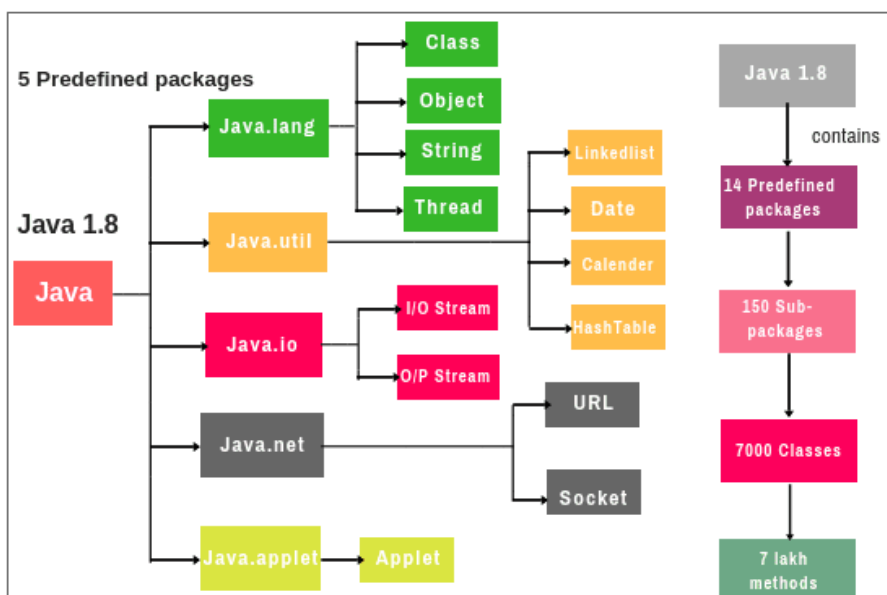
5 Predefined packages

Java 1.8

Java

Java.lang

Class

Object

String

Thread

Java.util

Linkedlist

Date

Calender

HashTable

Java.io

I/O Stream

O/P Stream

Java.net

URL

Socket

Java.applet

Applet

Java 1.8

contains

14 Predefined packages

150 Sub-packages

7000 Classes

7 lakh methods